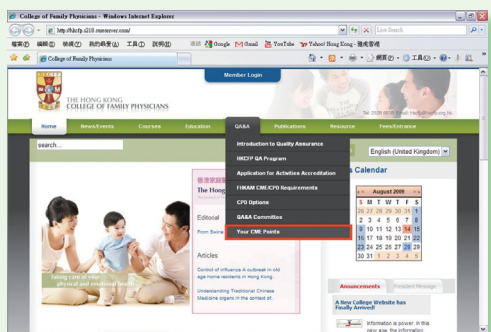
College of Family Physicians - Windows Internet Explorer

http://hkcfp.i218.mmaver.com/

Live Search

檔案(F) 編輯(E) 檢視(V) 我的最愛(A) 工具(T) 說明(H)

Google Gmail YouTube Yahoo! Hong Kong - 推薦雅虎

College of Family Physicians

網頁(P) 工具(O)

Member Login

THE HONG KONG COLLEGE OF FAMILY PHYSICIANS

Tel: 2528 6618 Email: hkcfp@hkcfp.org.hk

Home | News/Events | Courses | Exams | QA&A | Publications | Resource | Fees/Entrance

search...

English (United Kingdom)

Introduction to Quality Assurance

HKCFP QA Program

Application for Activities Accreditation

FHKAM CME/CPD Requirements

CPD Options

QA&A Committee

Your CME Points

Calendar

August 2009

| S | M | T | W | T | F | S |
|---|---|---|---|---|---|---|
| 26 | 27 | 28 | 29 | 30 | 31 | 1 |
| 2 | 3 | 4 | 5 | 6 | 7 | 8 |
| 9 | 10 | 11 | 12 | 13 | 14 | 15 |
| 16 | 17 | 18 | 19 | 20 | 21 | 22 |
| 23 | 24 | 25 | 26 | 27 | 28 | 29 |
| 30 | 31 | 1 | 2 | 3 | 4 | 5 |

The Hong

Editorial

From Swine

Articles

Control of Influenza A outbreak in old age home residents in Hong Kong.

Understanding Traditional Chinese Medicine organs in the context of...

Taking care of your physical and emotional health

Announcements | President Message

A New College Website has Finally Arrived!

Information is power. In this new age, the information